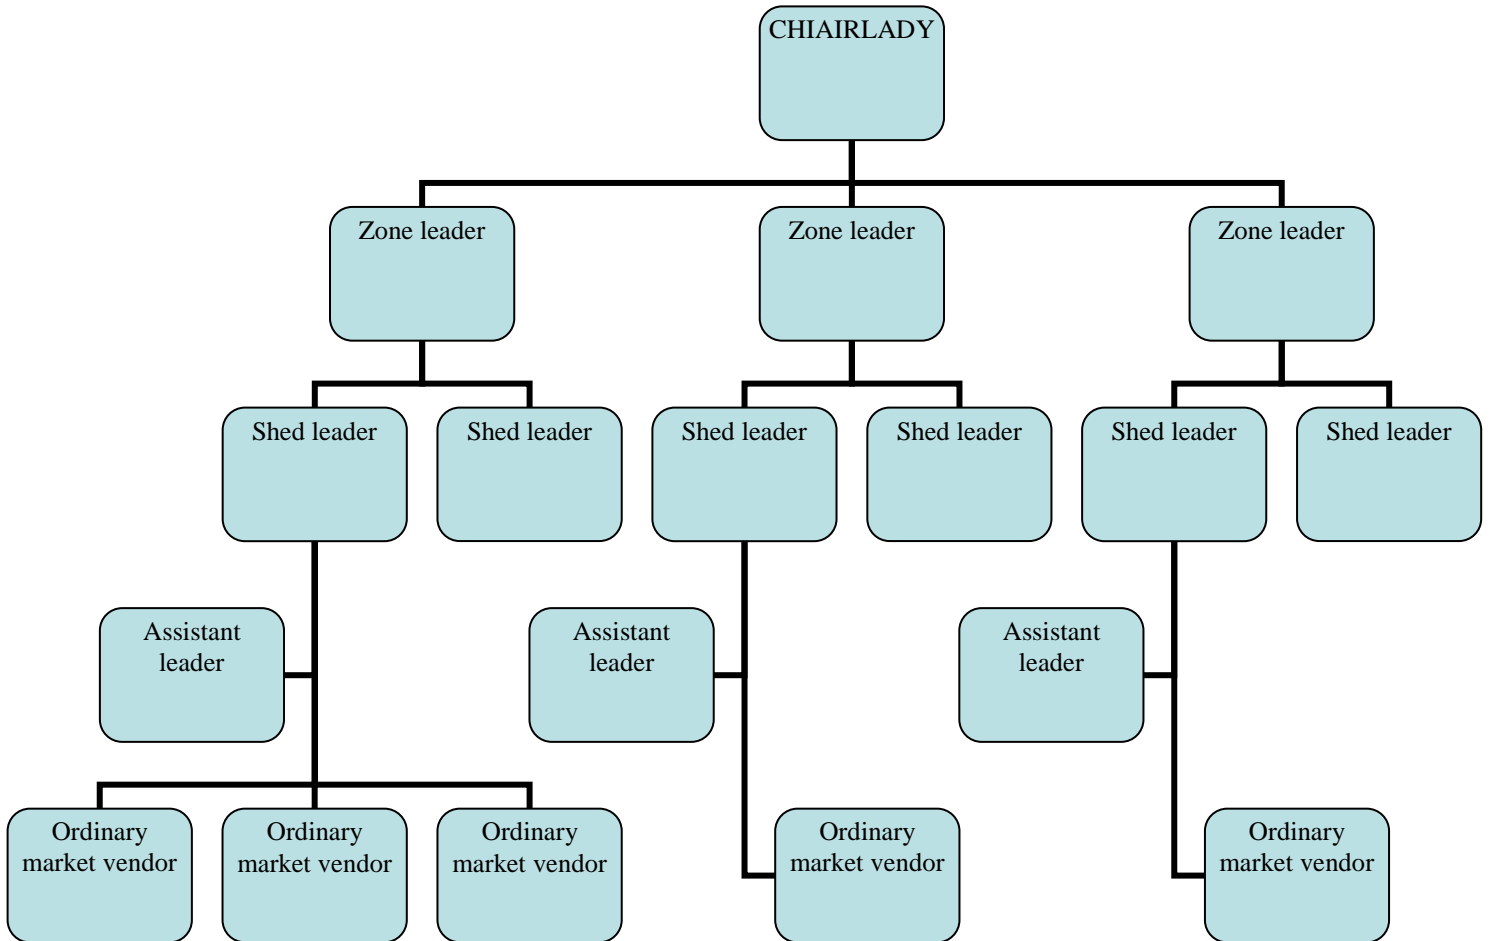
CHIAIRLADY

Zone leader

Zone leader

Zone leader

Shed leader

Shed leader

Shed leader

Shed leader

Shed leader

Shed leader

Assistant leader

Assistant leader

Assistant leader

Ordinary market vendor

Ordinary market vendor

Ordinary market vendor

Ordinary market vendor

Ordinary market vendor